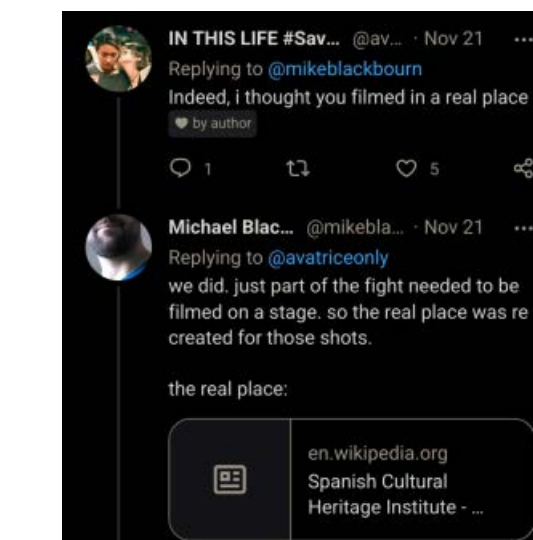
IN THIS LIFE #Sav... @av... · Nov 21 ···
Replying to @mikeblackbourn
Indeed, i thought you filmed in a real place
by author

1 5

Michael Blac... @mikebla... · Nov 21 ···
Replying to @avatriceonly
we did. just part of the fight needed to be filmed on a stage. so the real place was re created for those shots.

the real place:

en.wikipedia.org
Spanish Cultural Heritage Institute - ...